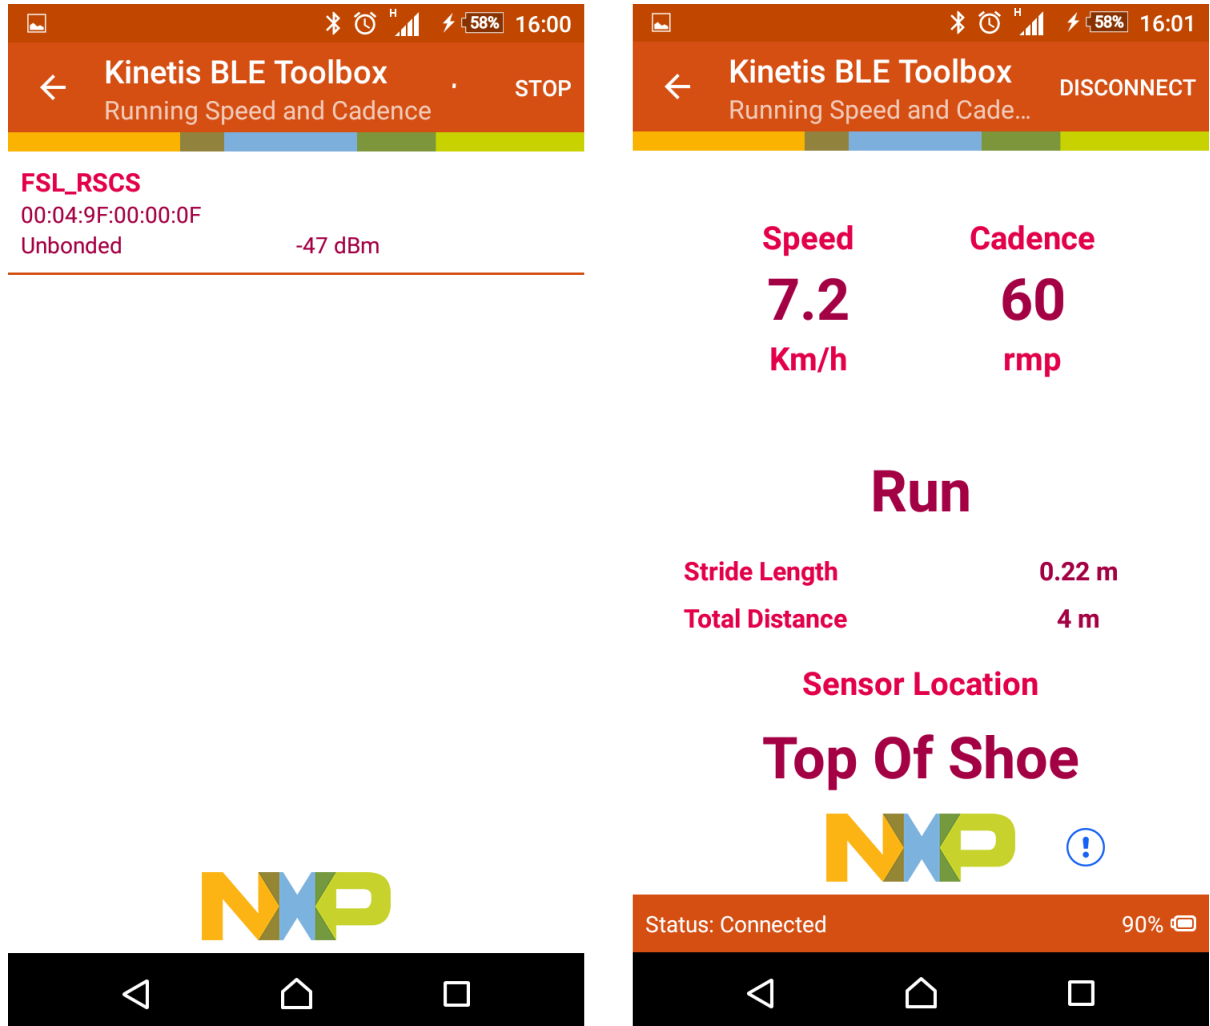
H 58% 16:00

Kinetis BLE Toolbox
Running Speed and Cadence
STOP

FSL_RSCS
00:04:9F:00:00:0F
Unbonded -47 dBm

NXP

H 58% 16:01

Kinetis BLE Toolbox
Running Speed and Cade...
DISCONNECT

| Speed | Cadence |
|---|---|
| 7.2 | 60 |
| Km/h | rmp |

Run

| Stride Length | 0.22 m |
|---|---|
| Total Distance | 4 m |

Sensor Location

Top Of Shoe

NXP

Status: Connected 90%